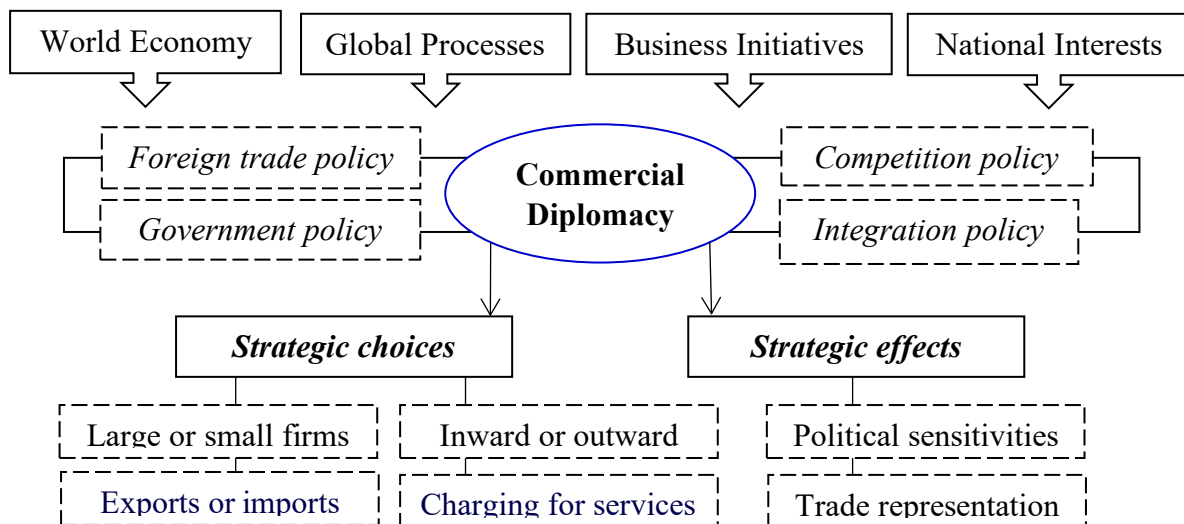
World Economy

Global Processes

Business Initiatives

National Interests

Foreign trade policy

Government policy

Commercial Diplomacy

Competition policy

Integration policy

Strategic choices

Strategic effects

Large or small firms

Inward or outward

Political sensitivities

Exports or imports

Charging for services

Trade representation